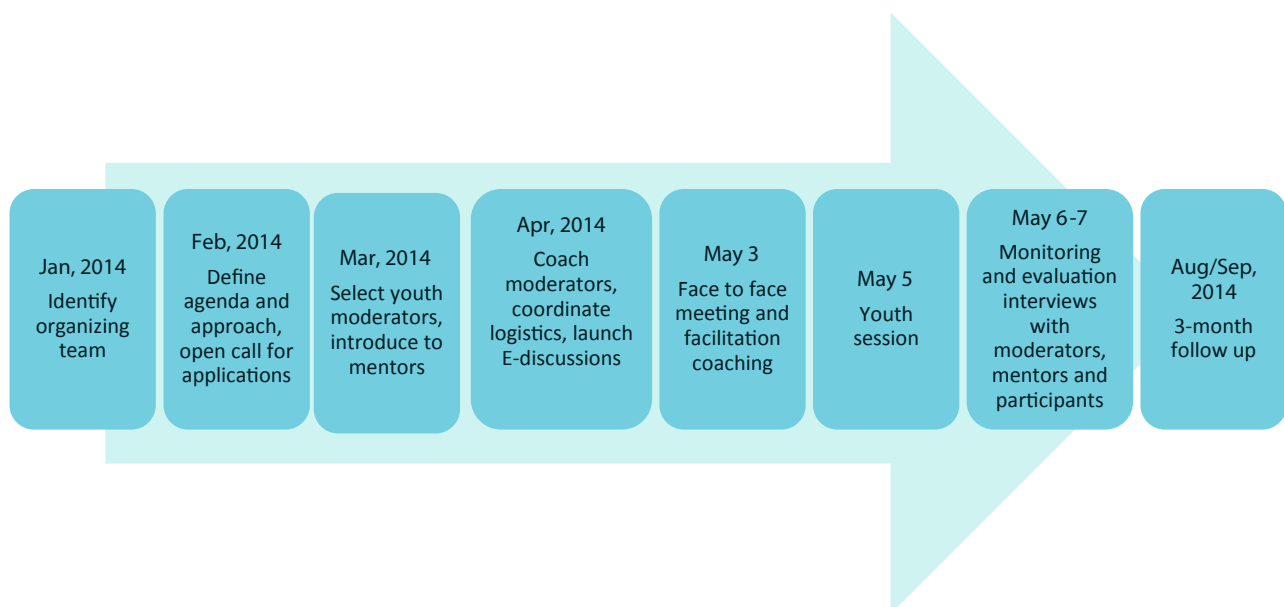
Jan, 2014
Identify organizing team

Feb, 2014
Define agenda and approach, open call for applications

Mar, 2014
Select youth moderators, introduce to mentors

Apr, 2014
Coach moderators, coordinate logistics, launch E-discussions

May 3
Face to face meeting and facilitation coaching

May 5
Youth session

May 6-7
Monitoring and evaluation interviews with moderators, mentors and participants

Aug/Sep, 2014
3-month follow up